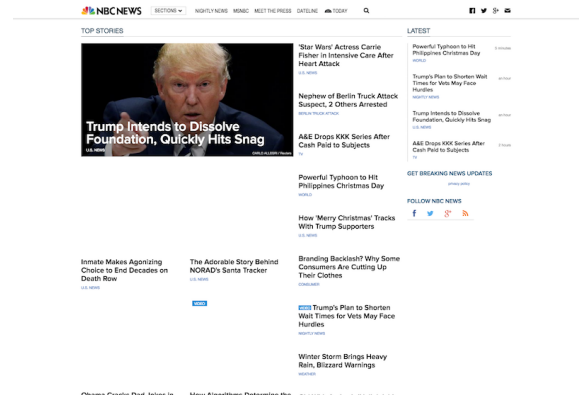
NBC NEWS SECTIONS NIGHTLY NEWS MSNBC MEET THE PRESS DATELINE TODAY

TOP STORIES

Trump Intends to Dissolve Foundation, Quickly Hits Snag

U.S. NEWS

CARLO ALLEGRI / Reuters

'Star Wars' Actress Carrie Fisher in Intensive Care After Heart Attack

U.S. NEWS

Nephew of Berlin Truck Attack Suspect, 2 Others Arrested

BERLIN TRUCK ATTACK

A&E Drops KKK Series After Cash Paid to Subjects

TV

Powerful Typhoon to Hit Philippines Christmas Day

WORLD

How 'Merry Christmas' Tracks With Trump Supporters

Inmate Makes Agonizing Choice to End Decades on Death Row

U.S. NEWS

The Adorable Story Behind NORAD's Santa Tracker

U.S. NEWS

VIDEO

Branding Backlash? Why Some Consumers Are Cutting Up Their Clothes

CONSUMER

VIDEO Trump's Plan to Shorten Wait Times for Vets May Face Hurdles

NIGHTLY NEWS

Winter Storm Brings Heavy Rain, Blizzard Warnings

WEATHER

LATEST

Powerful Typhoon to Hit Philippines Christmas Day

WORLD

Trump's Plan to Shorten Wait Times for Vets May Face Hurdles

NIGHTLY NEWS

Trump Intends to Dissolve Foundation, Quickly Hits Snag

U.S. NEWS

A&E Drops KKK Series After Cash Paid to Subjects

TV

GET BREAKING NEWS UPDATES

FOLLOW NBC NEWS